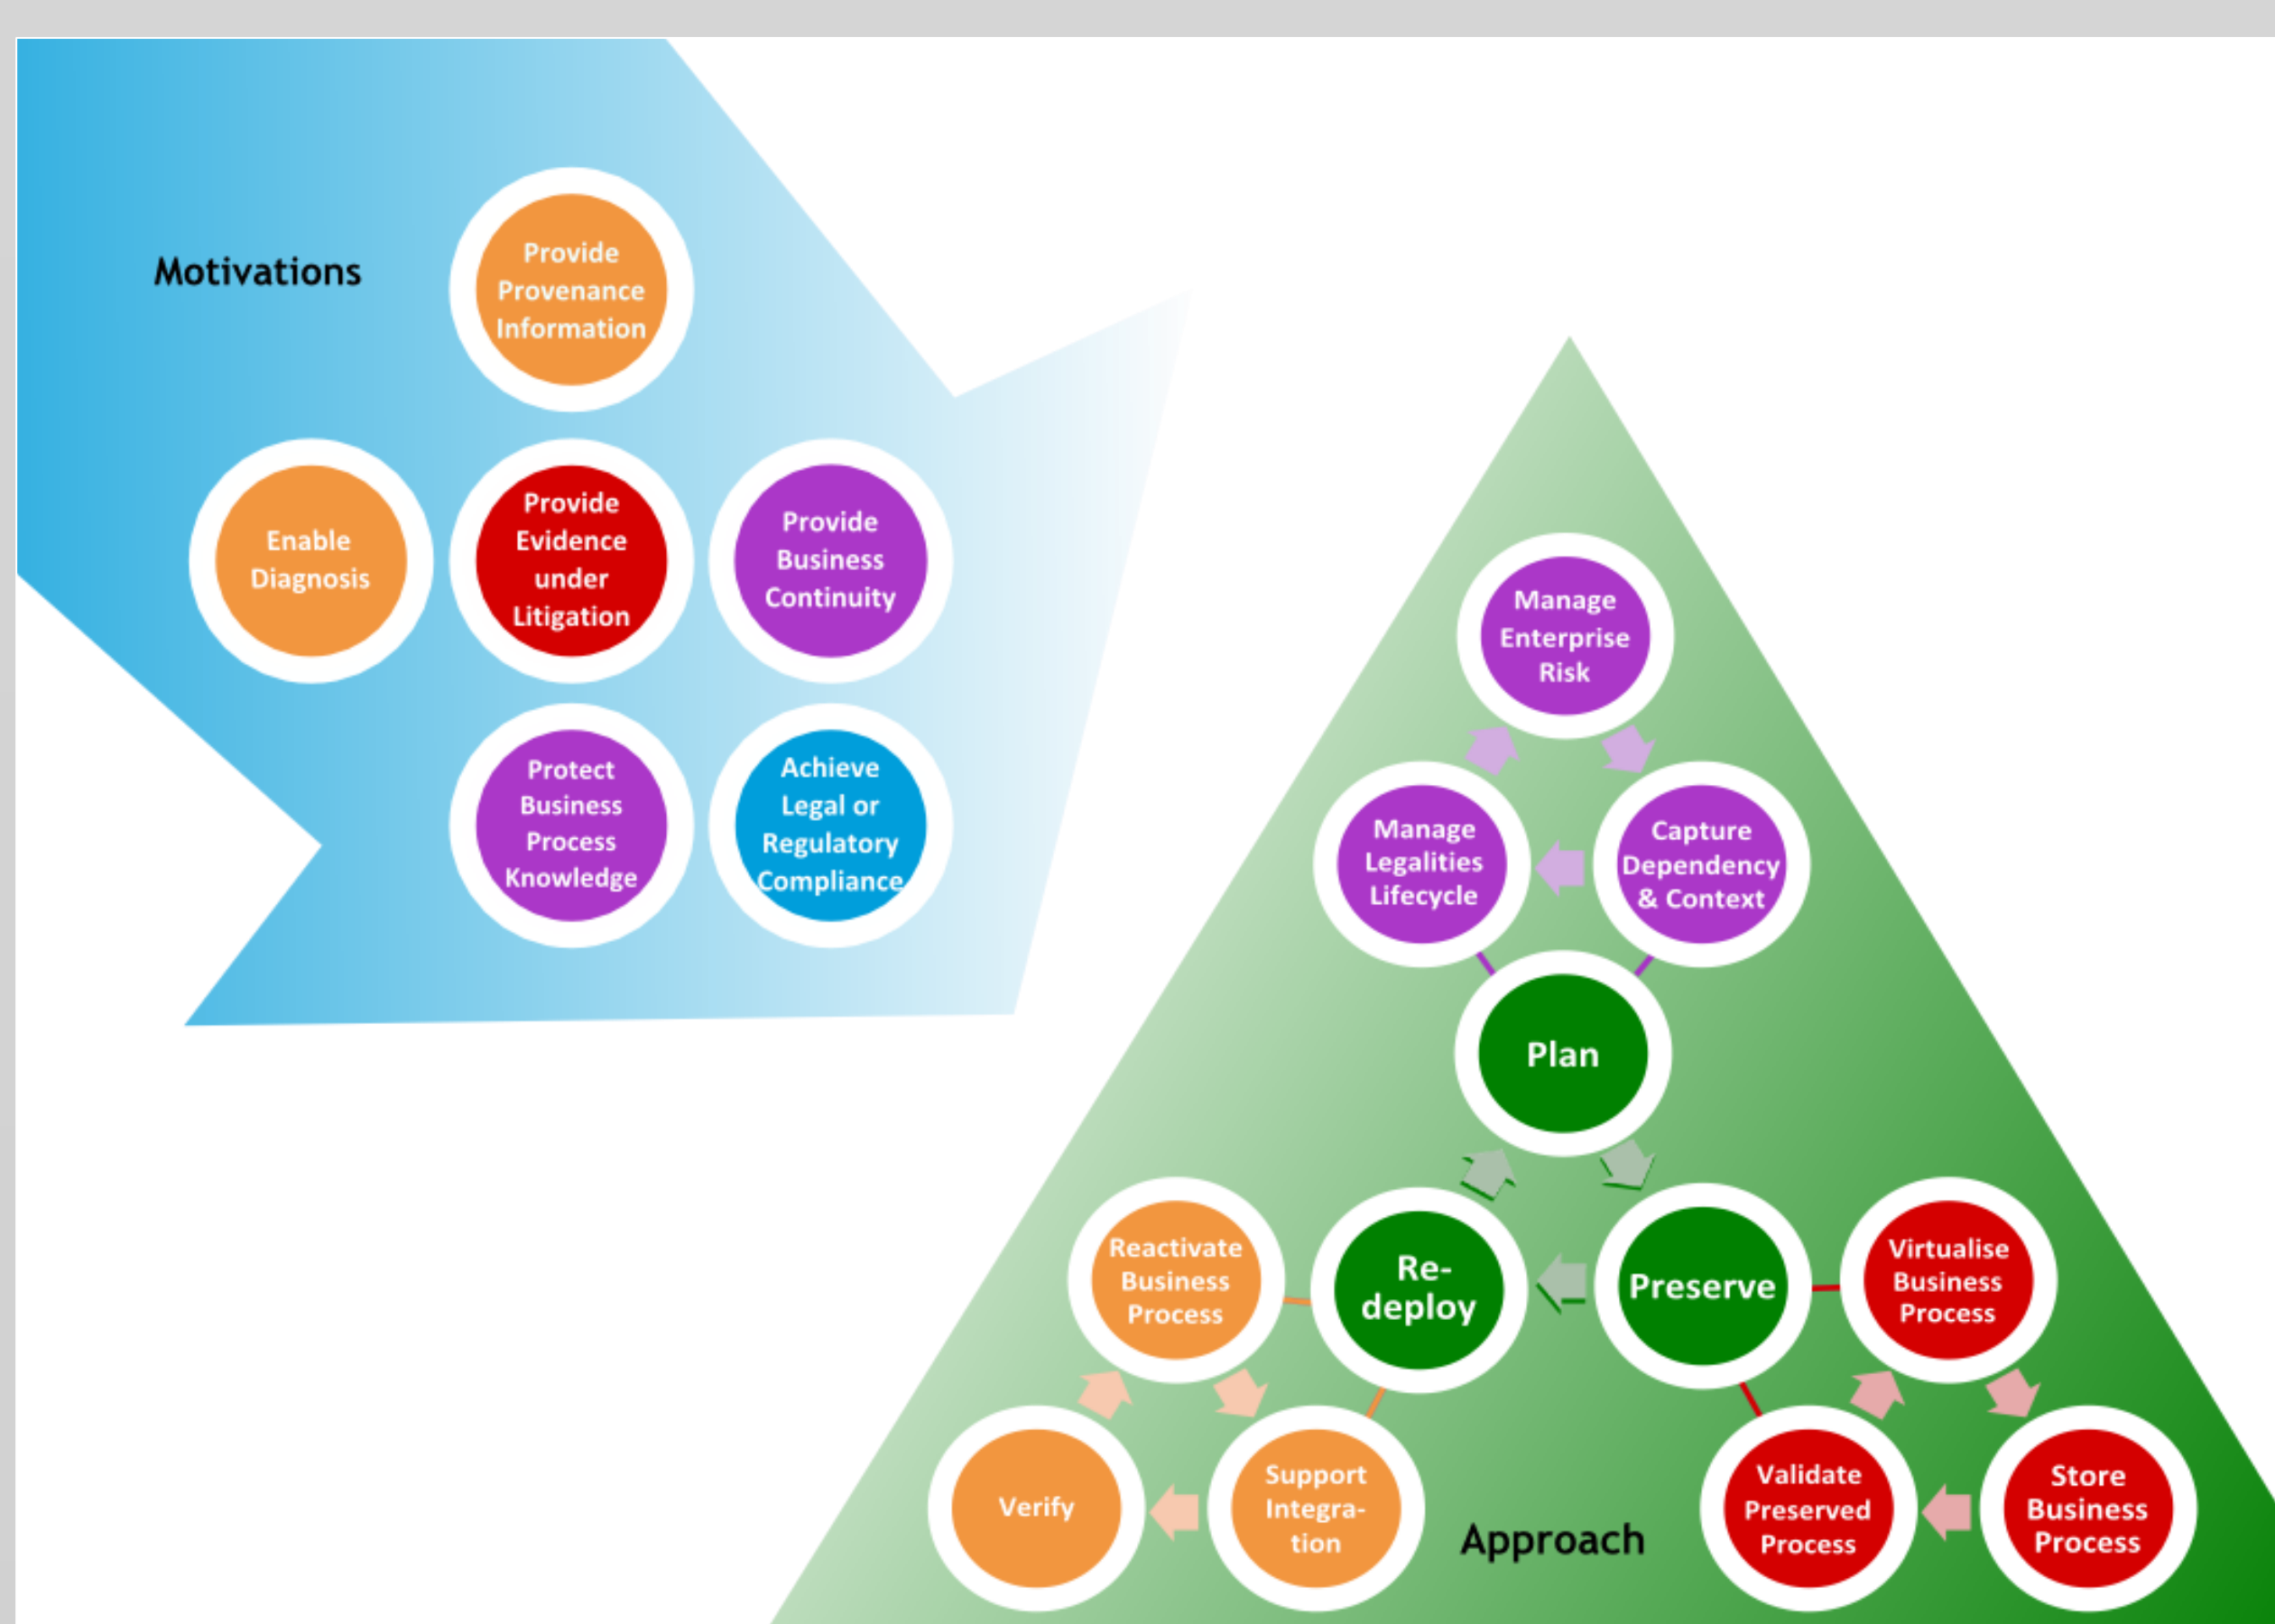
Motivations

Provide Provenance Information

Enable Diagnosis

Provide Evidence under Litigation

Provide Business Continuity

Protect Business Process Knowledge

Achieve Legal or Regulatory Compliance

Manage Enterprise Risk

Manage Legalities Lifecycle

Capture Dependency & Context

Plan

Reactivate Business Process

Re-deploy

Preserve

Virtualise Business Process

Verify

Support Integration

Approach

Validate Preserved Process

Store Business Process